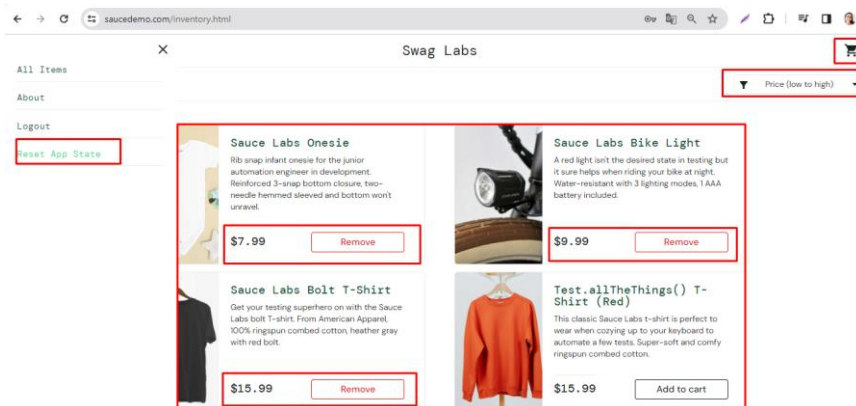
saucedemo.com/inventory.html

All Items

About

Logout

Reset App State

Swag Labs

Price (low to high)

Sauce Labs Onesie

Rib snap infant onesie for the junior automation engineer in development. Reinforced 3-snap bottom closure, two-needle hemmed sleeved and bottom won't unravel.

$7.99 Remove

Sauce Labs Bike Light

A red light isn't the desired state in testing but it sure helps when riding your bike at night. Water-resistant with 3 lighting modes, 1 AAA battery included.

$9.99 Remove

Sauce Labs Bolt T-Shirt

Get your testing superhero on with the Sauce Labs bolt T-shirt. From American Apparel, 100% ringspun combed cotton, heather gray with red bolt.

$15.99 Remove

Test.allTheThings() T-Shirt (Red)

This classic Sauce Labs t-shirt is perfect to wear when cozying up to your keyboard to automate a few tests. Super-soft and comfy ringspun combed cotton.

$15.99 Add to cart